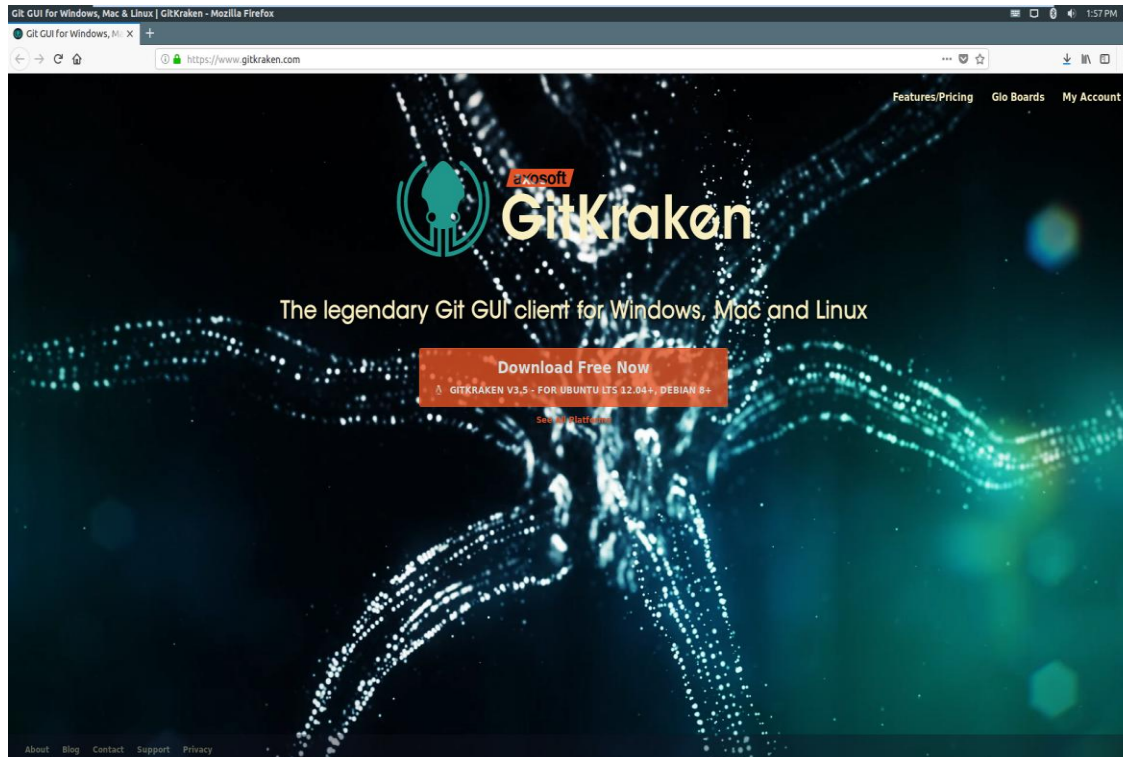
Git GUI for Windows, Mac & Linux | GitKraken - Mozilla Firefox

1:57 PM

Git GUI for Windows, Ma

https://www.gitkraken.com

Features/Pricing Glo Boards My Account

axosoft

GitKraken

The legendary Git GUI client for Windows, Mac and Linux

Download Free Now

GITKRAKEN V3.5 - FOR UBUNTU LTS 12.04+, DEBIAN 8+

See All Platforms

About Blog Contact Support Privacy